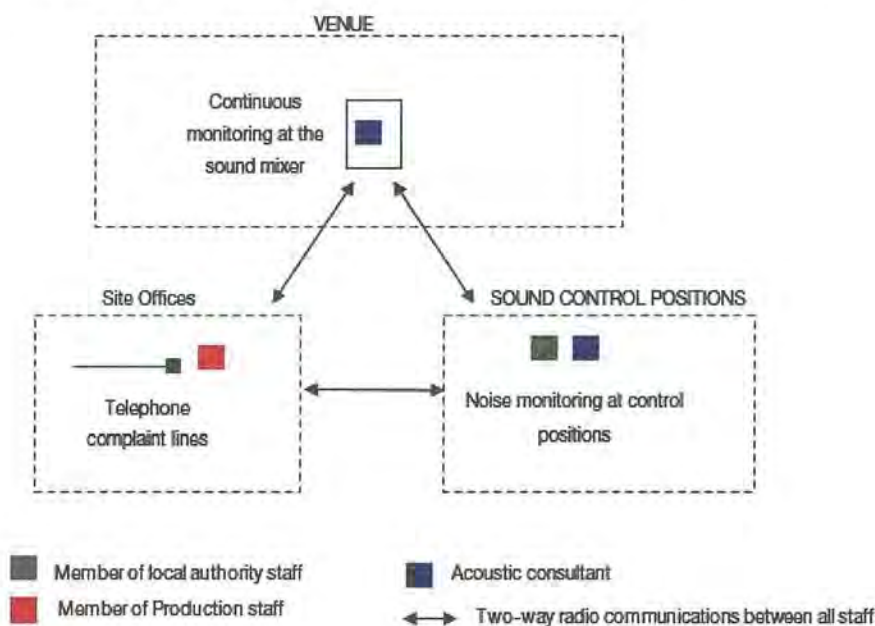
VENUE

Continuous monitoring at the sound mixer

Site Offices

Telephone complaint lines

SOUND CONTROL POSITIONS

Noise monitoring at control positions

Member of local authority staff

Member of Production staff

Acoustic consultant

Two-way radio communications between all staff